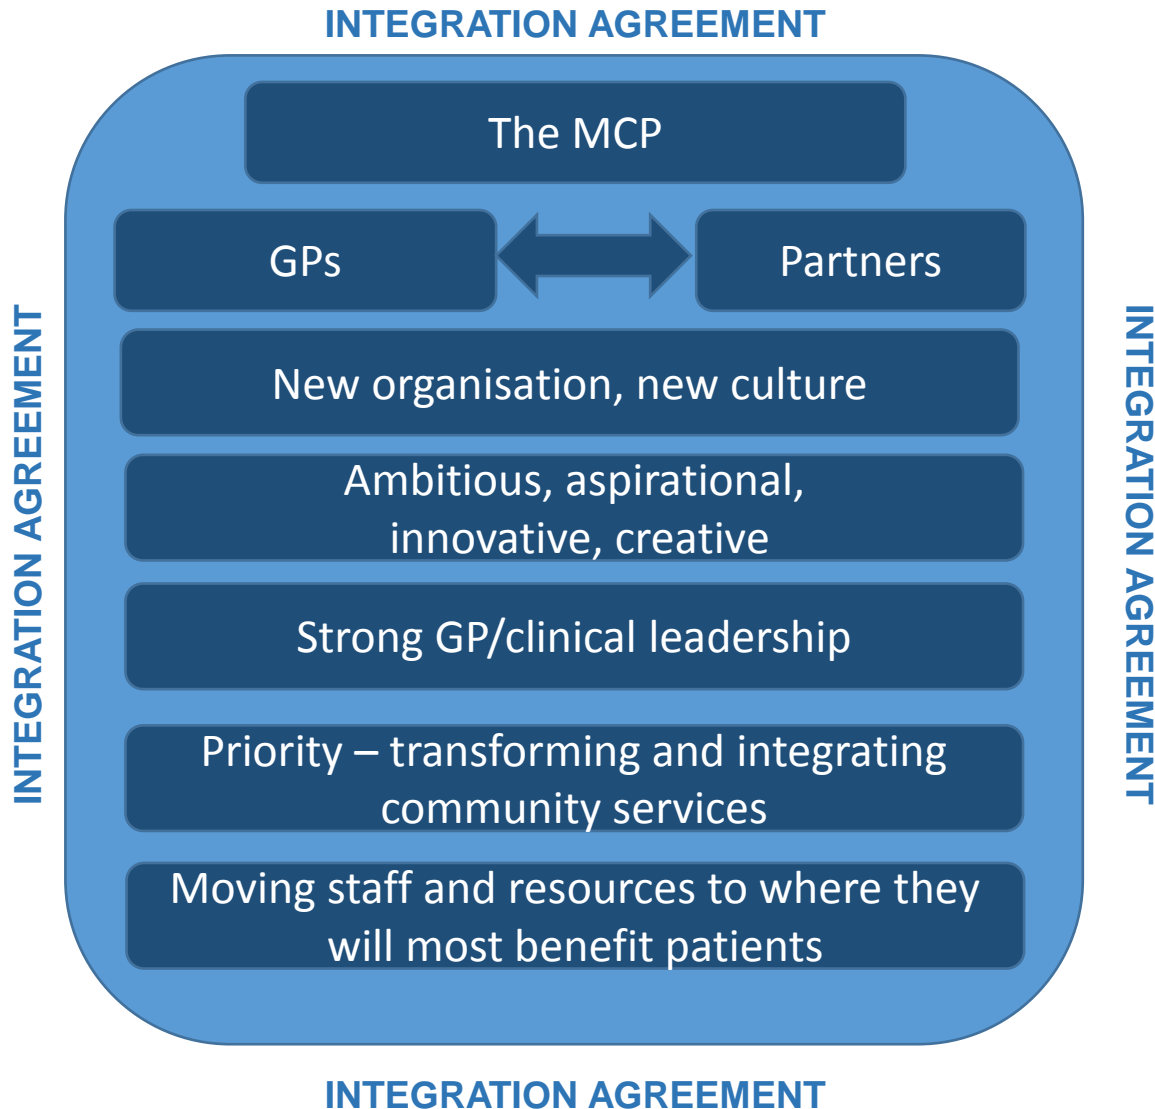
INTEGRATION AGREEMENT

INTEGRATION AGREEMENT

INTEGRATION AGREEMENT

The MCP

GPs

Partners

New organisation, new culture

Ambitious, aspirational, innovative, creative

Strong GP/clinical leadership

Priority – transforming and integrating community services

Moving staff and resources to where they will most benefit patients

INTEGRATION AGREEMENT